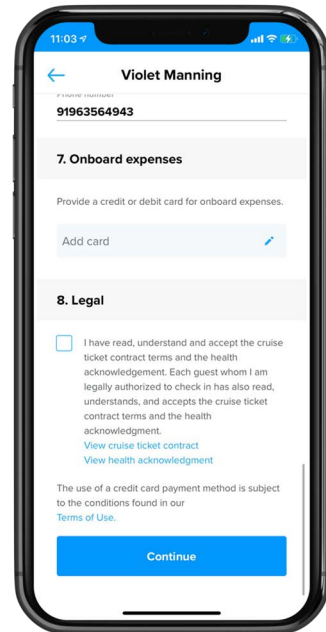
11:03

Violet Manning

Phone number
91963564943

7. Onboard expenses

Provide a credit or debit card for onboard expenses.

Add card

8. Legal

I have read, understand and accept the cruise ticket contract terms and the health acknowledgement. Each guest whom I am legally authorized to check in has also read, understands, and accepts the cruise ticket contract terms and the health acknowledgment.
View cruise ticket contract
View health acknowledgment

The use of a credit card payment method is subject to the conditions found in our Terms of Use.

Continue